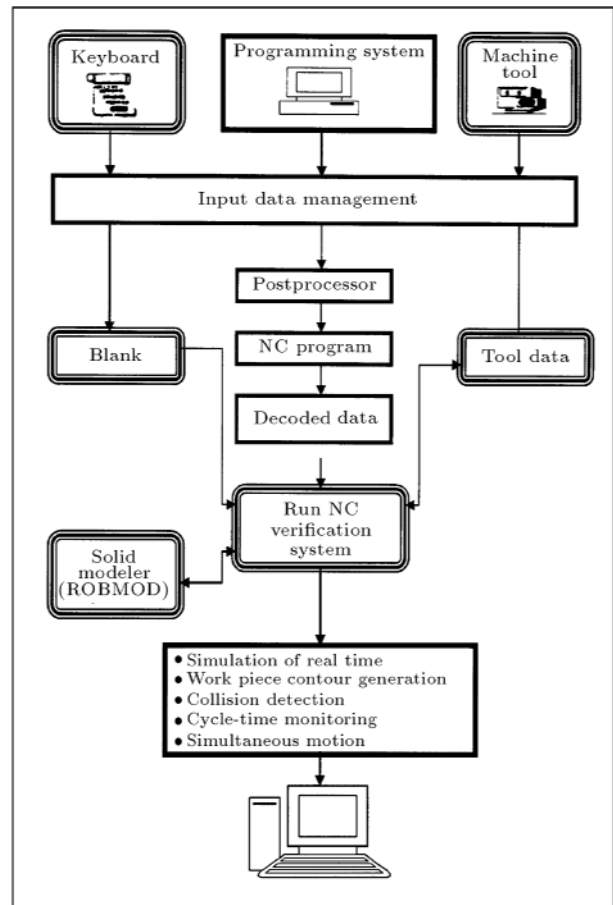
Keyboard

Programming system

Machine tool

Input data management

Postprocessor

Blank

NC program

Tool data

Decoded data

Run NC verification system

Solid modeler (ROBMOD)

• Simulation of real time
• Work piece contour generation
• Collision detection
• Cycle-time monitoring
• Simultaneous motion